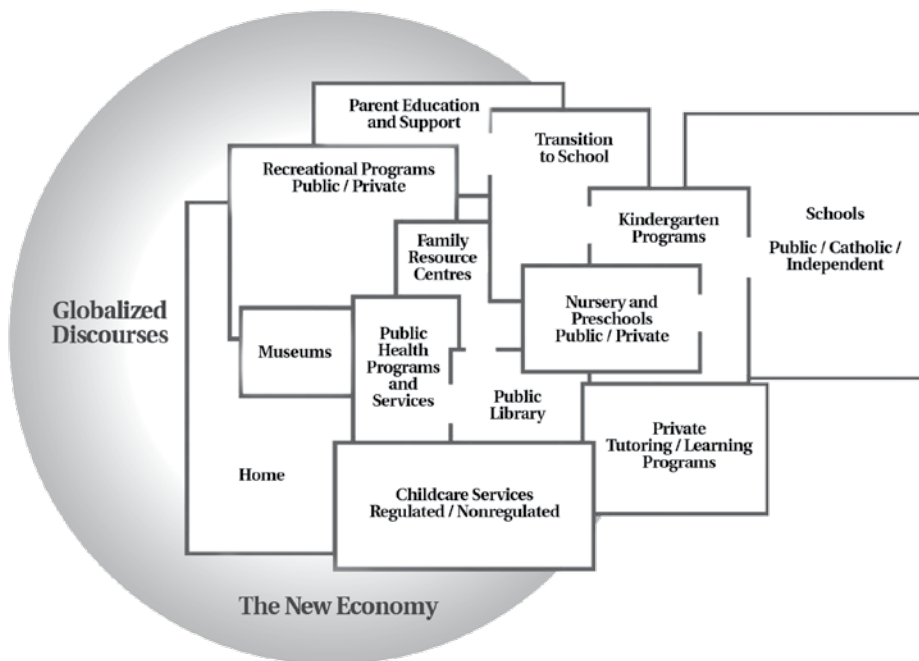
Parent Education and Support

Transition to School

Recreational Programs Public / Private

Schools

Public / Catholic / Independent

Kindergarten Programs

Family Resource Centres

Globalized Discourses

Nursery and Preschools Public / Private

Museums

Public Health Programs and Services

Public Library

Private Tutoring / Learning Programs

Home

Childcare Services Regulated / Nonregulated

The New Economy